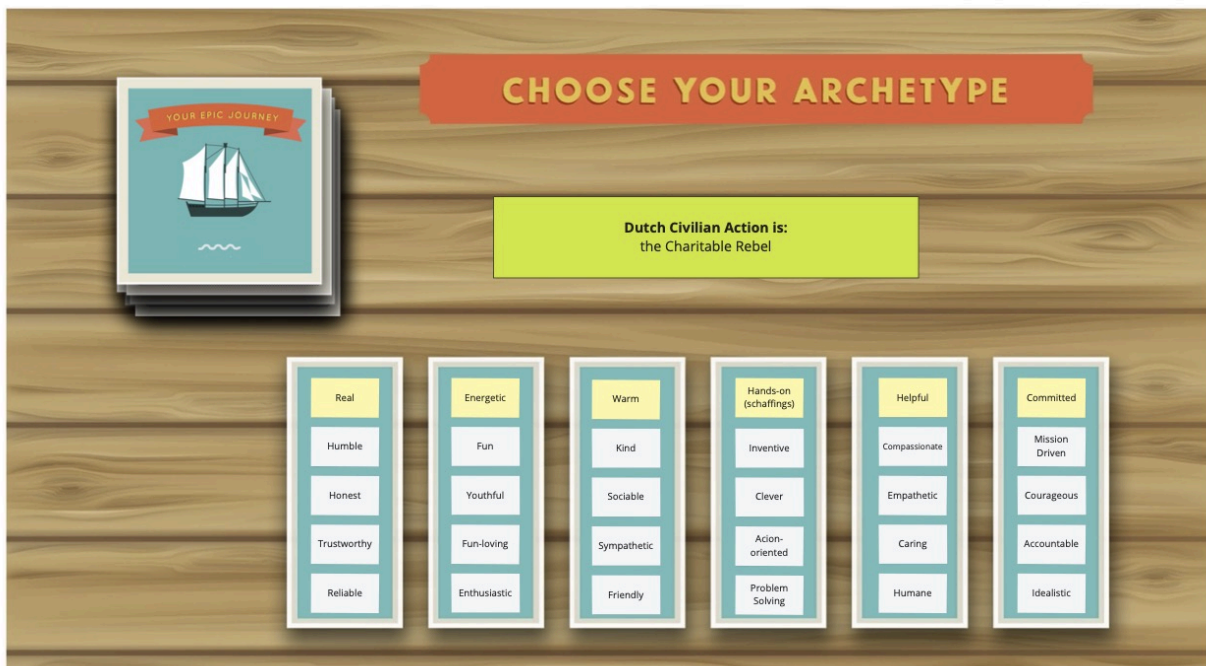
YOUR EPIC JOURNEY

CHOOSE YOUR ARCHETYPE

Dutch Civilian Action is:
the Charitable Rebel

Real
Humble
Honest
Trustworthy
Reliable

Energetic
Fun
Youthful
Fun-loving
Enthusiastic

Warm
Kind
Sociable
Sympathetic
Friendly

Hands-on (schaffings)
Inventive
Clever
Acion-oriented
Problem Solving

Helpful
Compassionate
Empathetic
Caring
Humane

Committed
Mission Driven
Courageous
Accountable
Idealistic